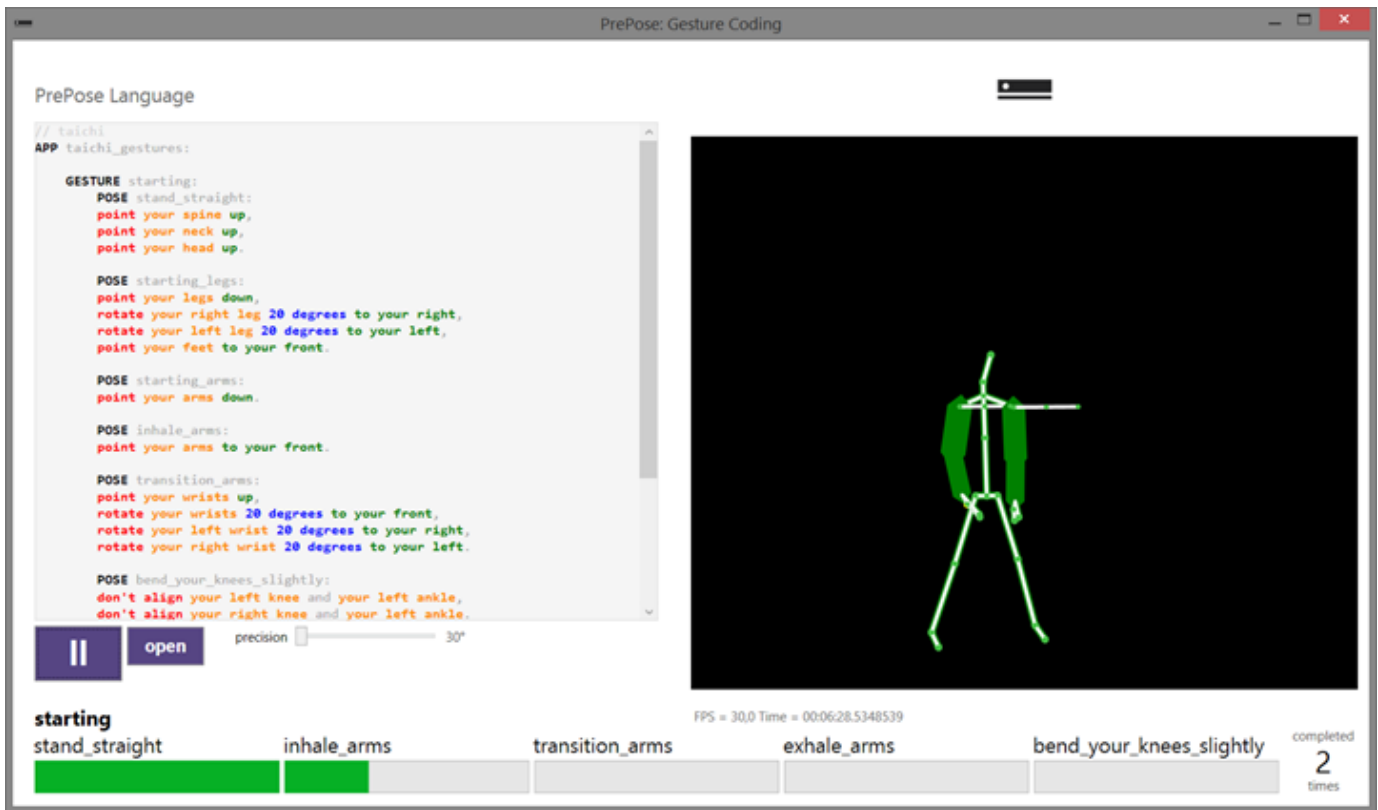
PrePose: Gesture Coding

PrePose Language

// taichi
APP taichi_gestures:

GESTURE starting:
POSE stand_straight:
point your spine up,
point your neck up,
point your head up.

POSE starting_legs:
point your legs down,
rotate your right leg 20 degrees to your right,
rotate your left leg 20 degrees to your left,
point your feet to your front.

POSE starting_arms:
point your arms down.

POSE inhale_arms:
point your arms to your front.

POSE transition_arms:
point your wrists up,
rotate your wrists 20 degrees to your front,
rotate your left wrist 20 degrees to your right,
rotate your right wrist 20 degrees to your left.

POSE bend_your_knees_slightly:
don't align your left knee and your left ankle,
don't align your right knee and your left ankle.

open

precision 30°

FPS = 30,0 Time = 00:06:28.5348539

starting

stand_straight
inhale_arms
transition_arms
exhale_arms
bend_your_knees_slightly

completed
2
times